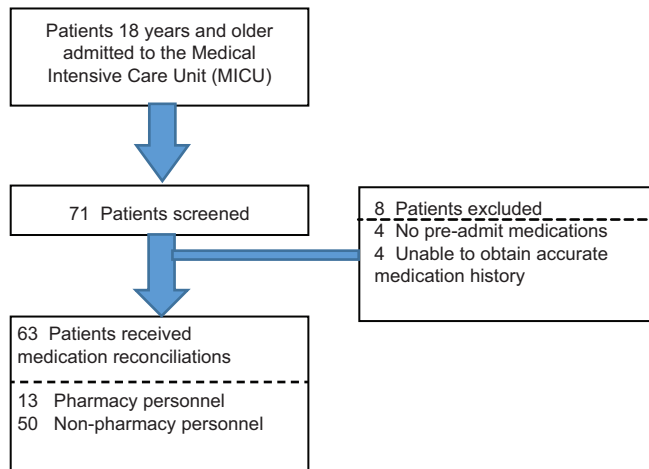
Patients 18 years and older admitted to the Medical Intensive Care Unit (MICU)

71 Patients screened

8 Patients excluded

4 No pre-admit medications
4 Unable to obtain accurate medication history

63 Patients received medication reconciliations

13 Pharmacy personnel
50 Non-pharmacy personnel